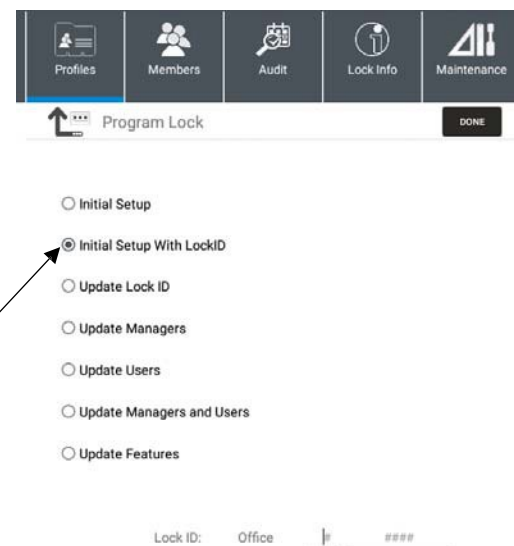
Profiles
Members
Audit
Lock Info
Maintenance

Program Lock
DONE

○ Initial Setup

◉ Initial Setup With LockID

○ Update Lock ID

○ Update Managers

○ Update Users

○ Update Managers and Users

○ Update Features

Lock ID: Office # ####